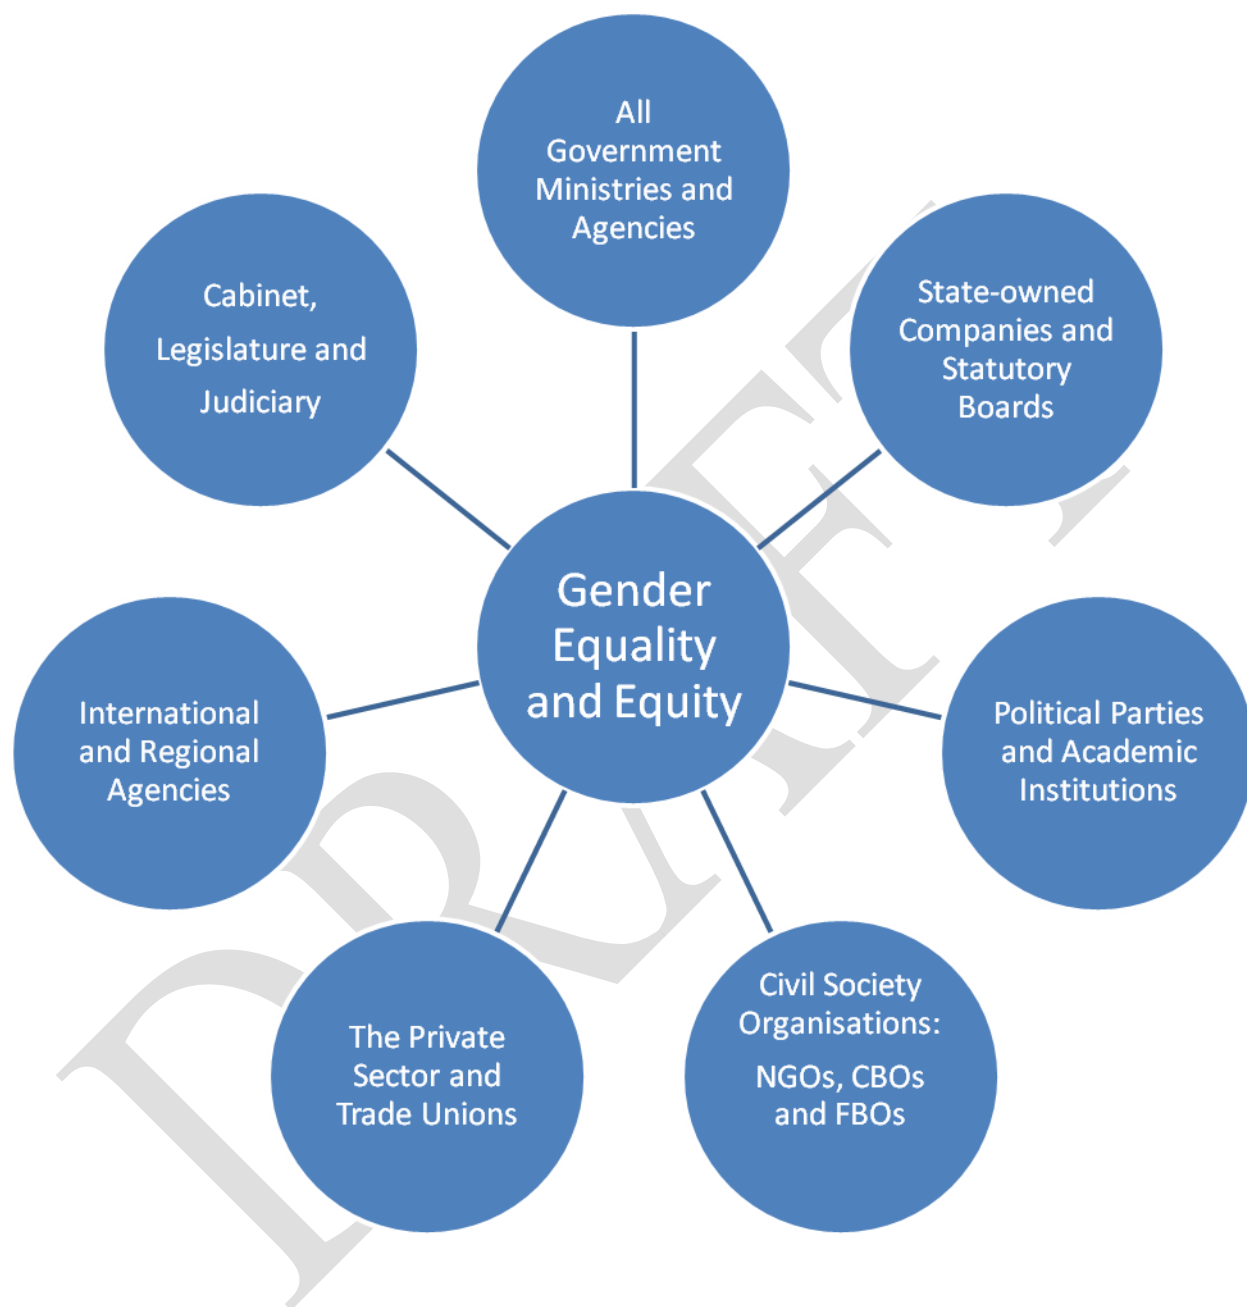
All Government Ministries and Agencies

Cabinet, Legislature and Judiciary

State-owned Companies and Statutory Boards

Gender Equality and Equity

International and Regional Agencies

Political Parties and Academic Institutions

The Private Sector and Trade Unions

Civil Society Organisations:

NGOs, CBOs and FBOs

DRAFT